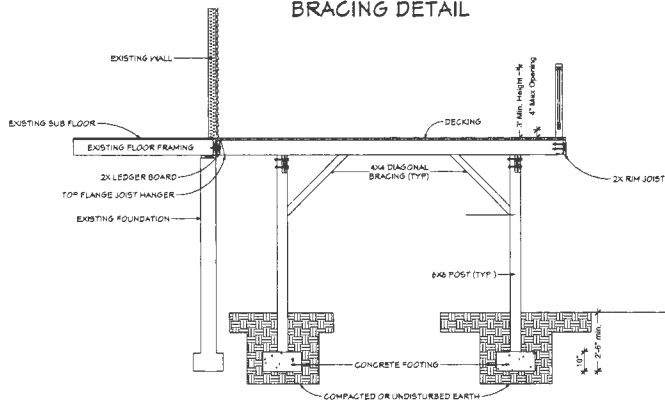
BRACING DETAIL

EXISTING WALL

3' Min. Height
4" Max Opening

EXISTING SUB FLOOR

DECKING

EXISTING FLOOR FRAMING

2X LEDGER BOARD

4X4 DIAGONAL BRACING (TYP)

TOP FLANGE JOIST HANGER

2X RIM JOIST

EXISTING FOUNDATION

6X6 POST (TYP)

10"

2'-6" min.

CONCRETE FOOTING

COMPACTED OR UNDISTURBED EARTH